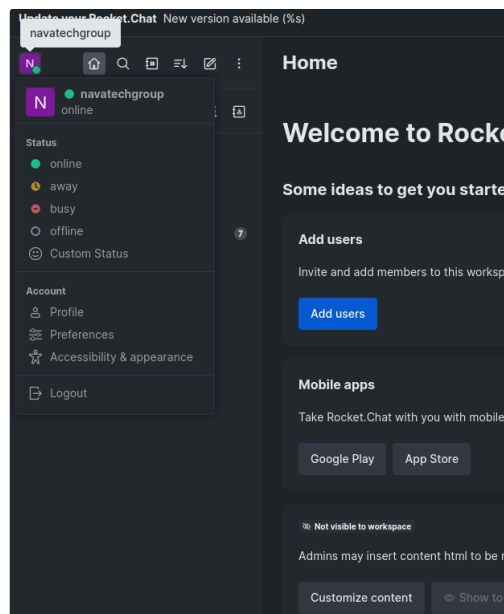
Update your Rocket.Chat New version available (%s)

navatechgroup

N

N navatechgroup
online

Status
online
away
busy
offline
Custom Status

Account
Profile
Preferences
Accessibility & appearance

Logout

7

Home

Welcome to Rock

Some ideas to get you starte

Add users

Invite and add members to this worksp

Add users

Mobile apps

Take Rocket.Chat with you with mobile

Google Play App Store

Not visible to workspace

Admins may insert content html to be r

Customize content Show to